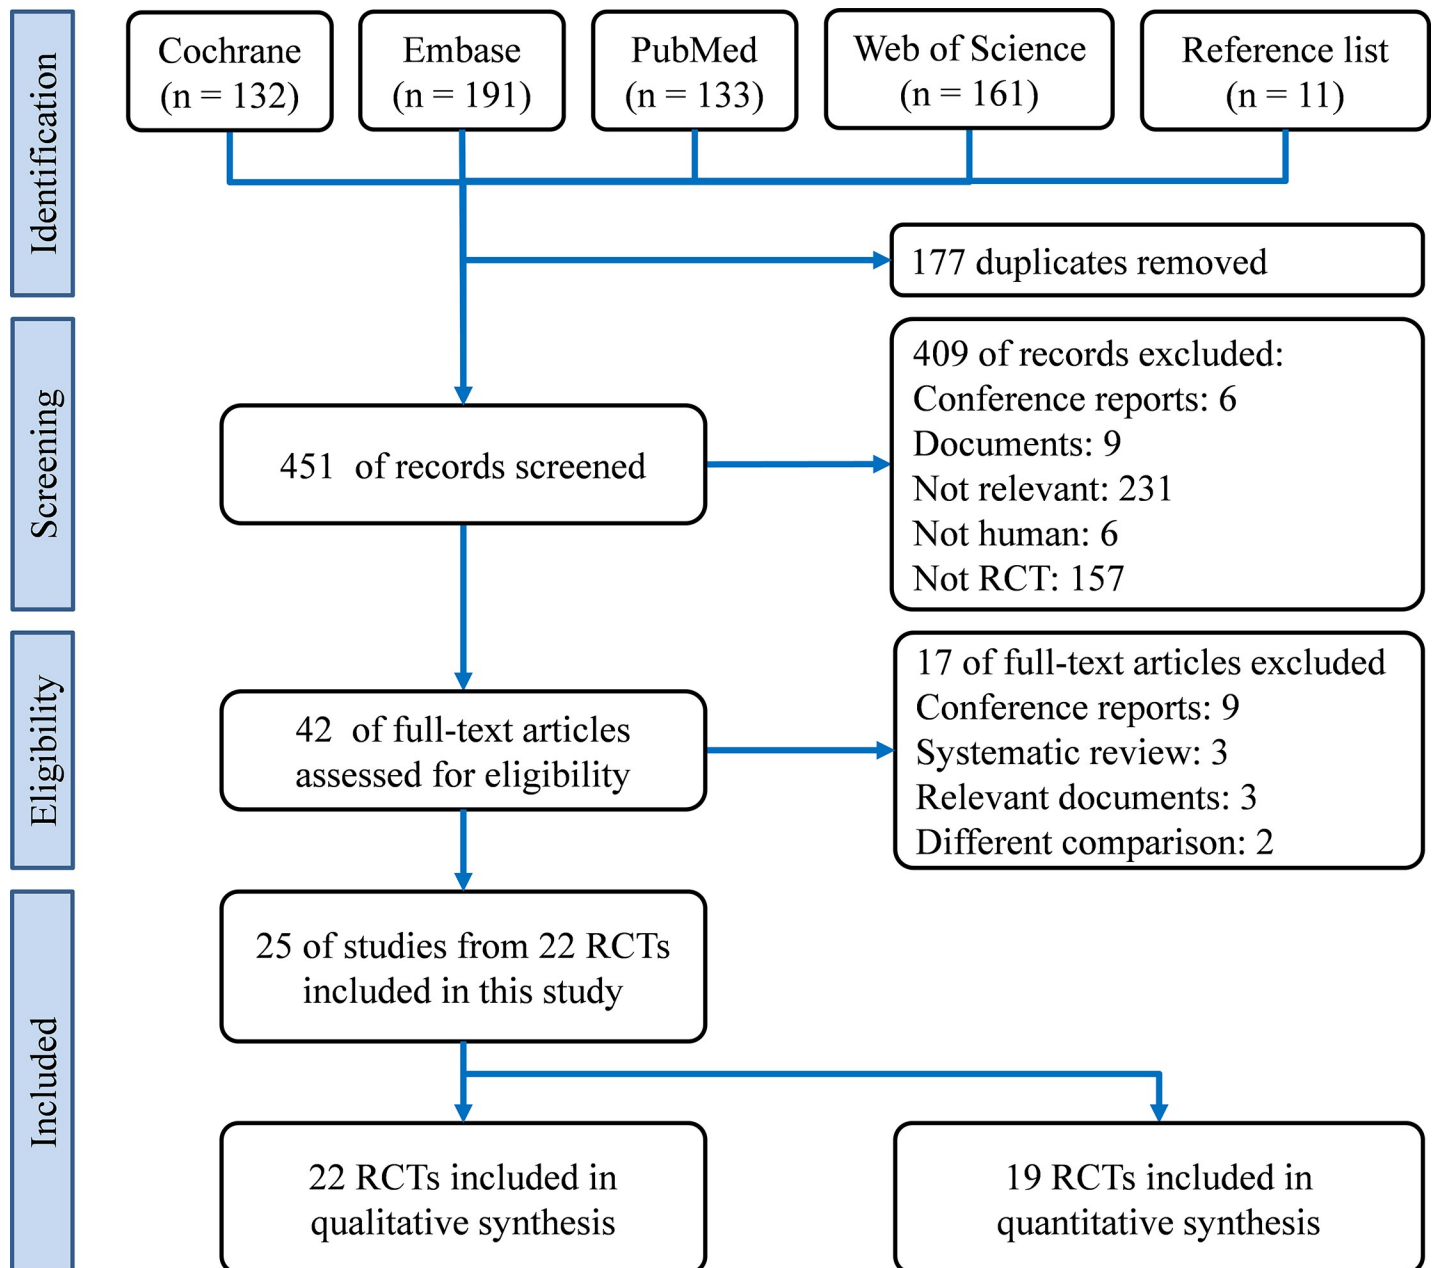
Identification

Cochrane (n = 132)

Embase (n = 191)

PubMed (n = 133)

Web of Science (n = 161)

Reference list (n = 11)

177 duplicates removed

Screening

451 of records screened

409 of records excluded:
Conference reports: 6
Documents: 9
Not relevant: 231
Not human: 6
Not RCT: 157

Eligibility

42 of full-text articles assessed for eligibility

17 of full-text articles excluded
Conference reports: 9
Systematic review: 3
Relevant documents: 3
Different comparison: 2

Included

25 of studies from 22 RCTs included in this study

22 RCTs included in qualitative synthesis

19 RCTs included in quantitative synthesis